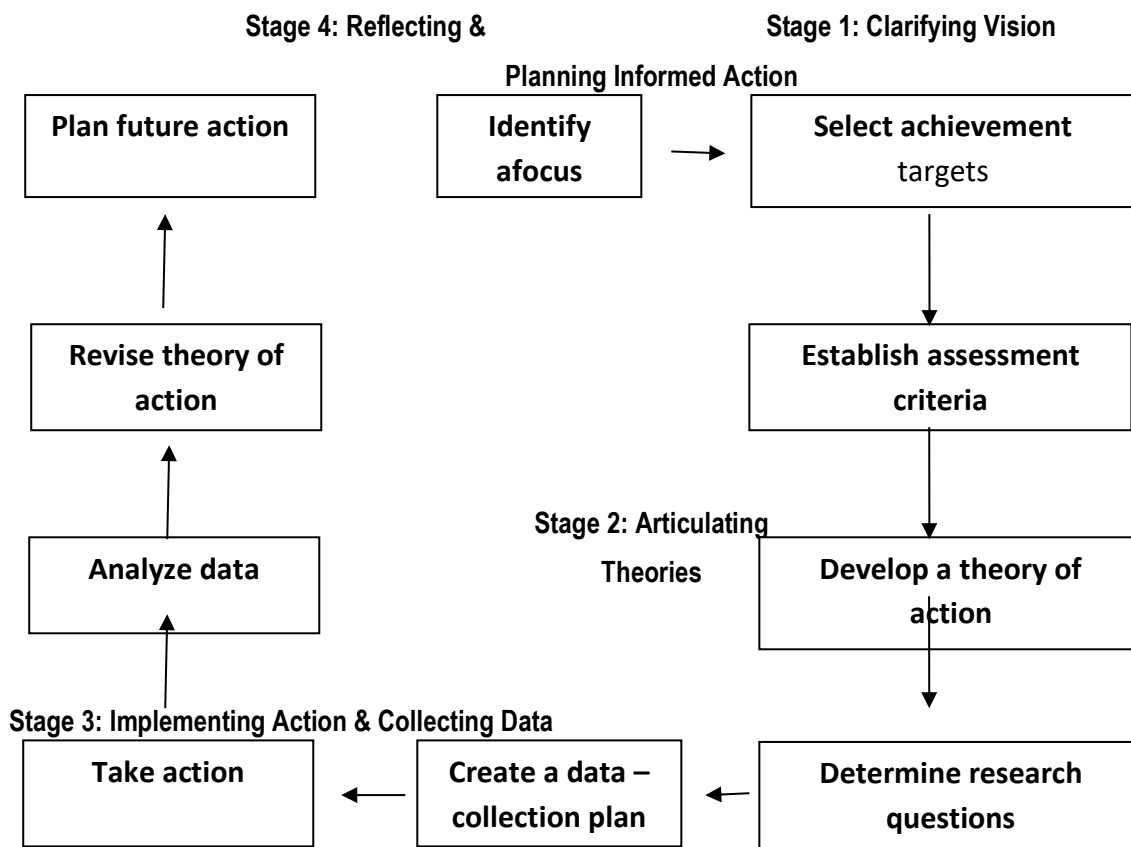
Stage 4: Reflecting &

Stage 1: Clarifying Vision

Planning Informed Action

Plan future action

Identify afocus

Select achievement targets

Establish assessment criteria

Revise theory of action

Stage 2: Articulating Theories

Analyze data

Develop a theory of action

Stage 3: Implementing Action & Collecting Data

Take action

Create a data – collection plan

Determine research questions